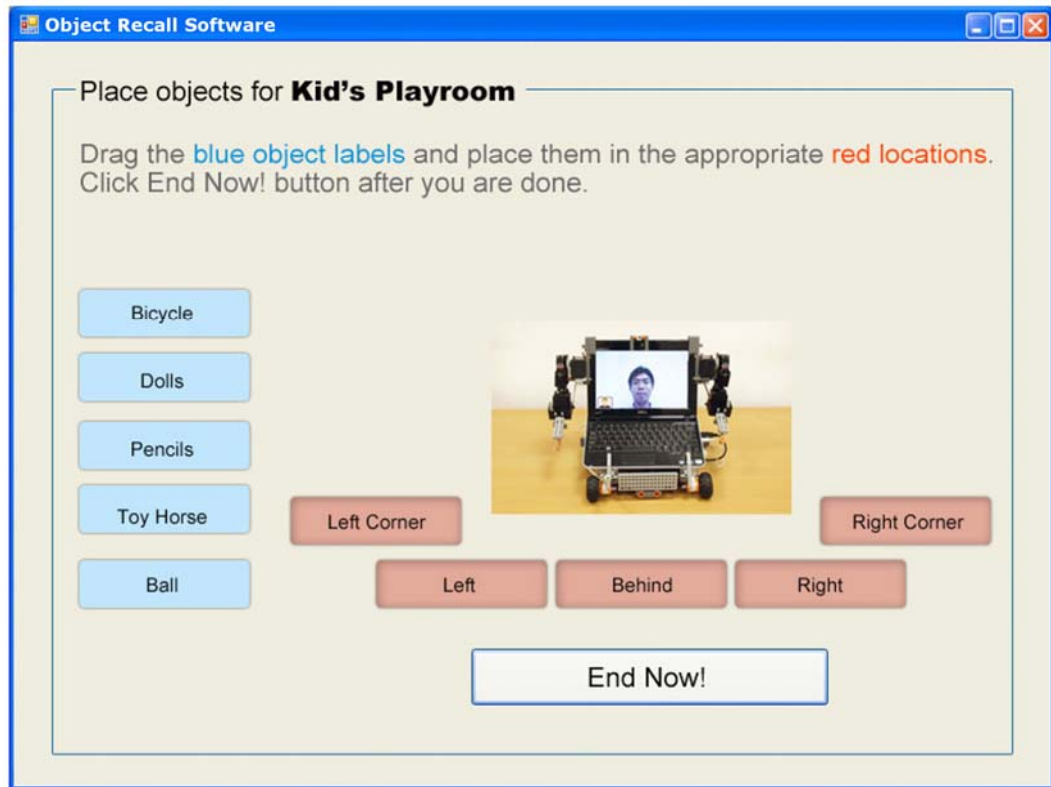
Object Recall Software

Place objects for **Kid's Playroom**

Drag the blue object labels and place them in the appropriate red locations. Click End Now! button after you are done.

Bicycle

Dolls

Pencils

Toy Horse

Ball

Left Corner

Right Corner

Left

Behind

Right

End Now!